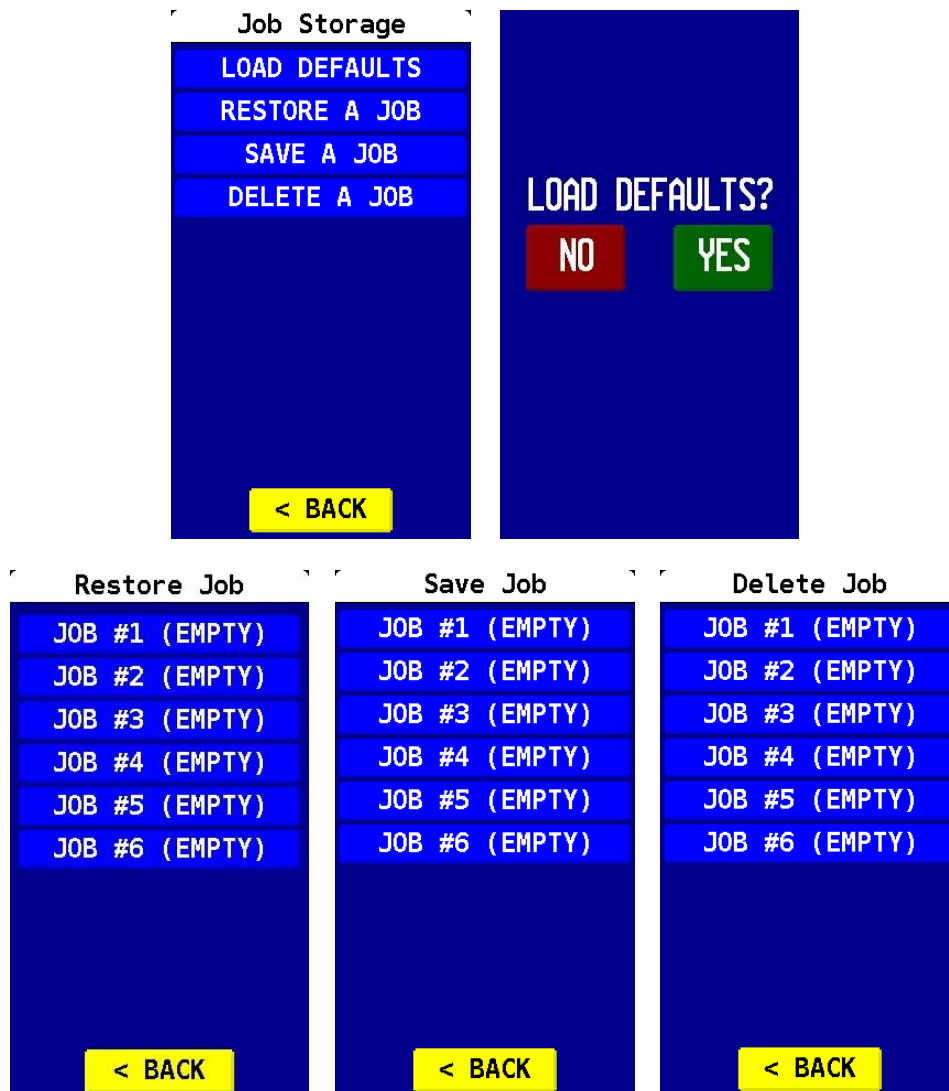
Job Storage

LOAD DEFAULTS
RESTORE A JOB
SAVE A JOB
DELETE A JOB

< BACK

LOAD DEFAULTS?
NO
YES

Restore Job

JOB #1 (EMPTY)
JOB #2 (EMPTY)
JOB #3 (EMPTY)
JOB #4 (EMPTY)
JOB #5 (EMPTY)
JOB #6 (EMPTY)

< BACK

Save Job

JOB #1 (EMPTY)
JOB #2 (EMPTY)
JOB #3 (EMPTY)
JOB #4 (EMPTY)
JOB #5 (EMPTY)
JOB #6 (EMPTY)

< BACK

Delete Job

JOB #1 (EMPTY)
JOB #2 (EMPTY)
JOB #3 (EMPTY)
JOB #4 (EMPTY)
JOB #5 (EMPTY)
JOB #6 (EMPTY)

< BACK